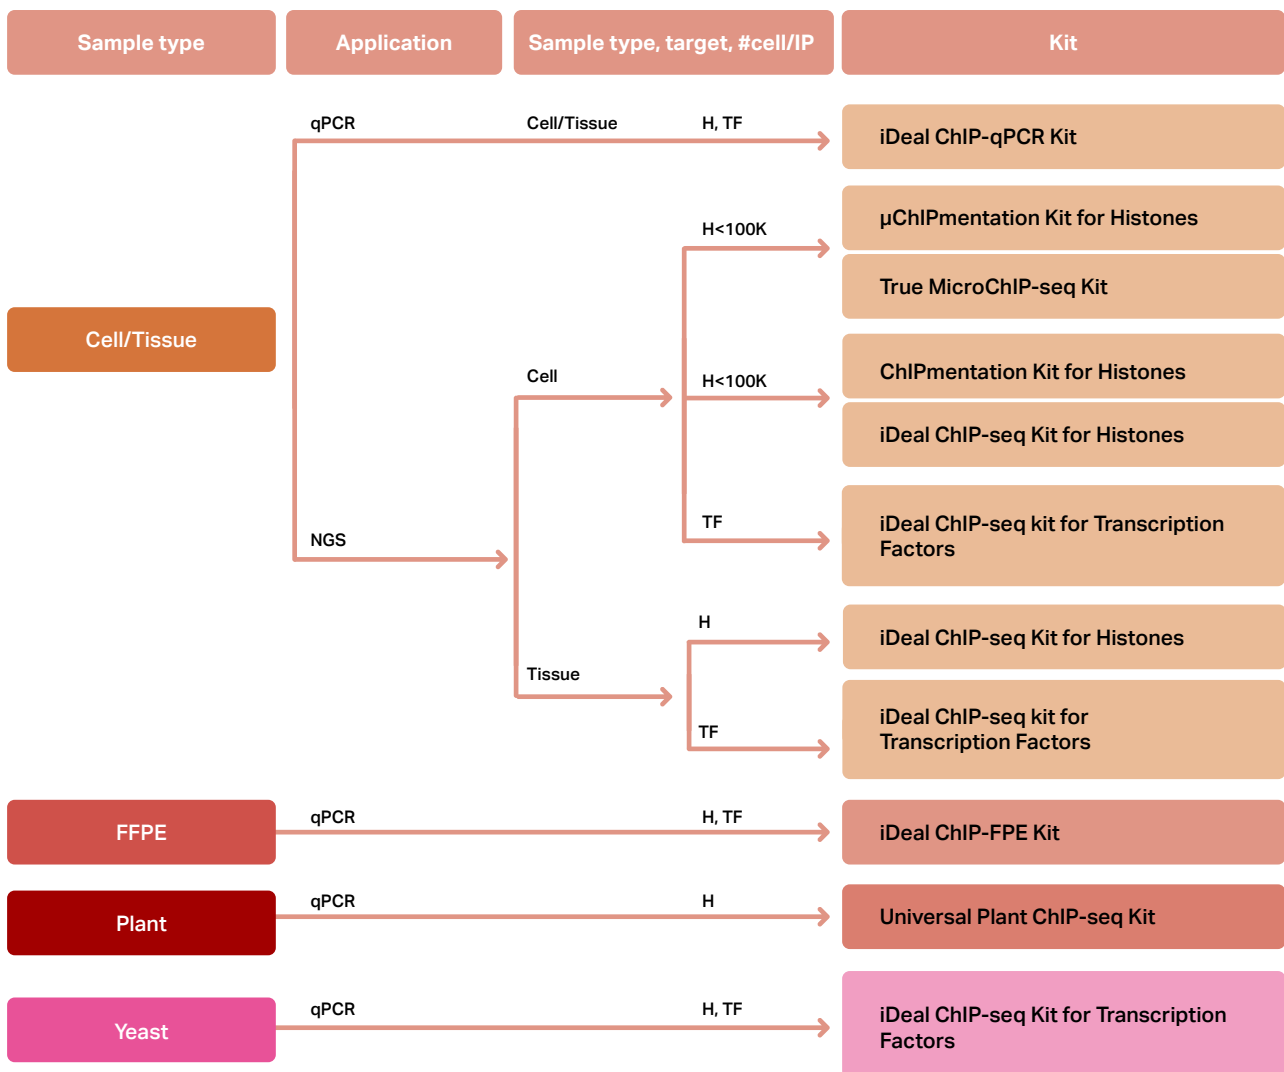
Sample type

Application

Sample type, target, #cell/IP

Kit

qPCR

Cell/Tissue

H, TF

iDeal ChIP-qPCR Kit

H<100K

µChIPmentation Kit for Histones

True MicroChIP-seq Kit

Cell/Tissue

Cell

H<100K

ChIPmentation Kit for Histones

iDeal ChIP-seq Kit for Histones

TF

NGS

iDeal ChIP-seq kit for Transcription Factors

H

iDeal ChIP-seq Kit for Histones

Tissue

TF

iDeal ChIP-seq kit for Transcription Factors

FFPE

qPCR

H, TF

iDeal ChIP-FPE Kit

Plant

qPCR

H

Universal Plant ChIP-seq Kit

Yeast

qPCR

H, TF

iDeal ChIP-seq Kit for Transcription Factors